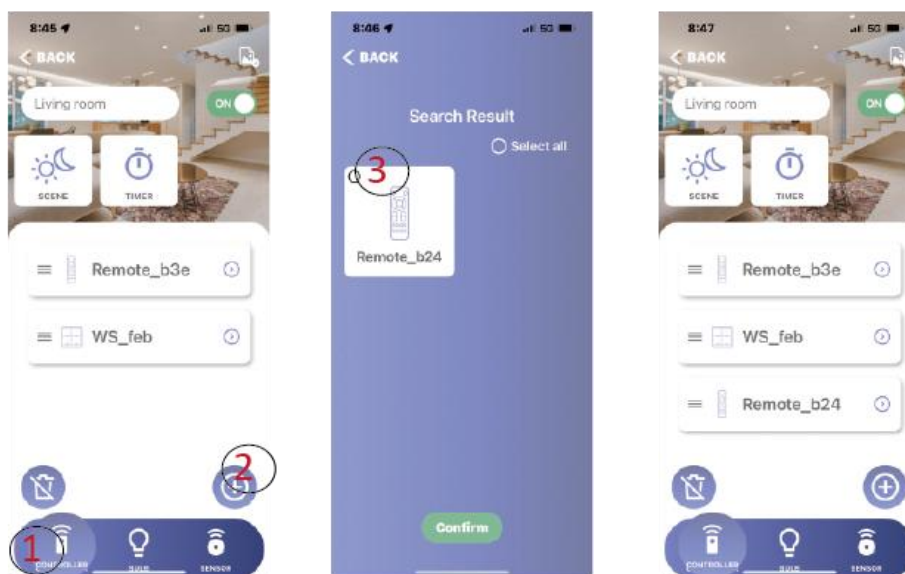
8:45
5G
BACK
Living room
ON
SCENE
TIMER
Remote_b3e
WS_feb
2
1
CONTROLLER
BULB
SENSOR

8:46
5G
BACK
Search Result
Select all
3
Remote_b24
Confirm

8:47
5G
BACK
Living room
ON
SCENE
TIMER
Remote_b3e
WS_feb
Remote_b24
CONTROLLER
BULB
SENSOR